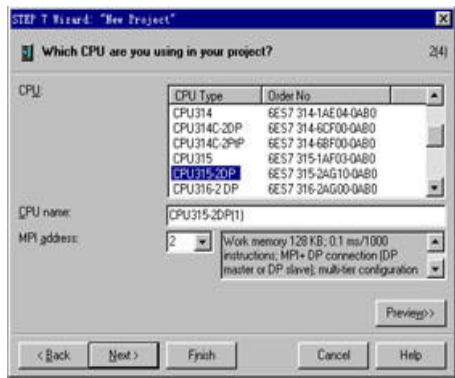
STEP 7 Wizard: "New Project"

Which CPU are you using in your project?

2(4)

CPU:

| CPU Type | Order No |
|---|---|
| CPU314 | 6ES7 314-1AE04-0AB0 |
| CPU314C-2DP | 6ES7 314-6CF00-0AB0 |
| CPU314C-2PtP | 6ES7 314-6BF00-0AB0 |
| CPU315 | 6ES7 315-1AF03-0AB0 |
| CPU315-2DP | 6ES7 315-2AG10-0AB0 |
| CPU316-2 DP | 6ES7 316-2AG00-0AB0 |

CPU name: CPU315-2DP(1)

MPI address: 2

Work memory 128 KB; 0.1 ms/1000 instructions; MPI+ DP connection (DP master or DP slave); multi-tier configuration

Preview>>

< Back    Next >    Finish    Cancel    Help